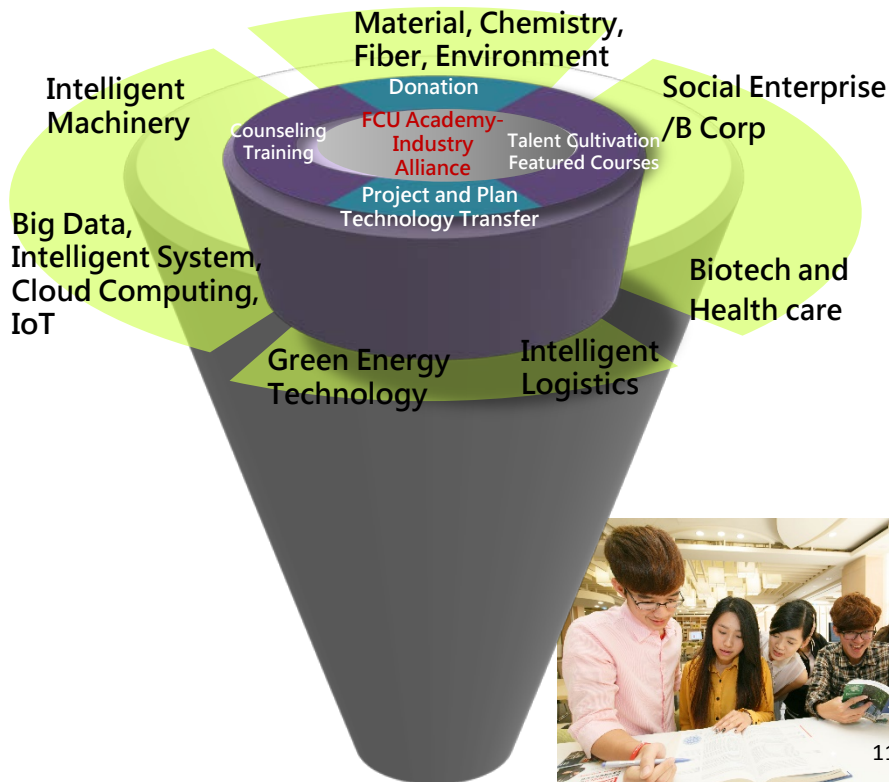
Material, Chemistry, Fiber, Environment

Intelligent Machinery

Social Enterprise /B Corp

Donation

FCU Academy-Industry Alliance

Counseling Training

Talent Cultivation Featured Courses

Project and Plan Technology Transfer

Big Data, Intelligent System, Cloud Computing, IoT

Biotech and Health care

Green Energy Technology

Intelligent Logistics

11